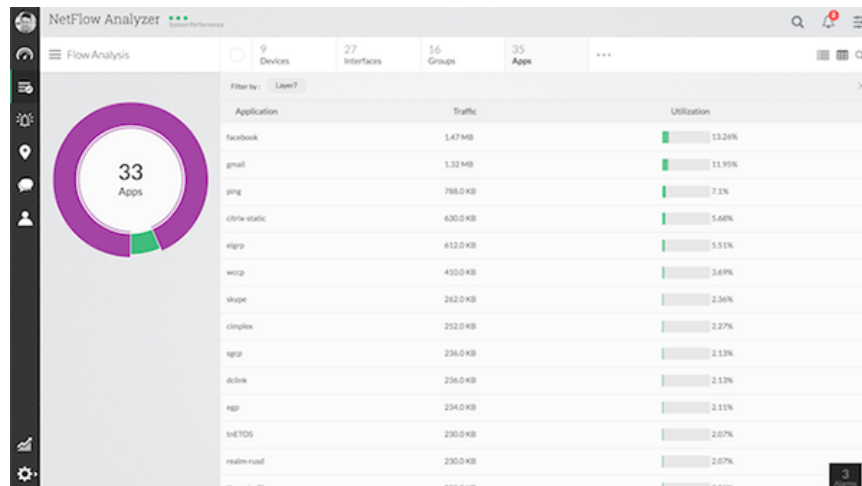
NetFlow Analyzer System Performance

Flow Analysis

9 Devices
27 Interfaces
16 Groups
35 Apps
...

Filter by : Layer7

33 Apps

| Application | Traffic | Utilization |
|---|---|---|
| facebook | 1.47 MB | 13.26% |
| gmail | 1.32 MB | 11.95% |
| ping | 788.0 KB | 7.1% |
| citrix-static | 630.0 KB | 5.68% |
| eigrp | 612.0 KB | 5.51% |
| wccp | 410.0 KB | 3.69% |
| skype | 262.0 KB | 2.36% |
| cimplex | 252.0 KB | 2.27% |
| sgcp | 236.0 KB | 2.13% |
| dclink | 236.0 KB | 2.13% |
| egp | 234.0 KB | 2.11% |
| triETOS | 230.0 KB | 2.07% |
| realm-rusd | 230.0 KB | 2.07% |

3